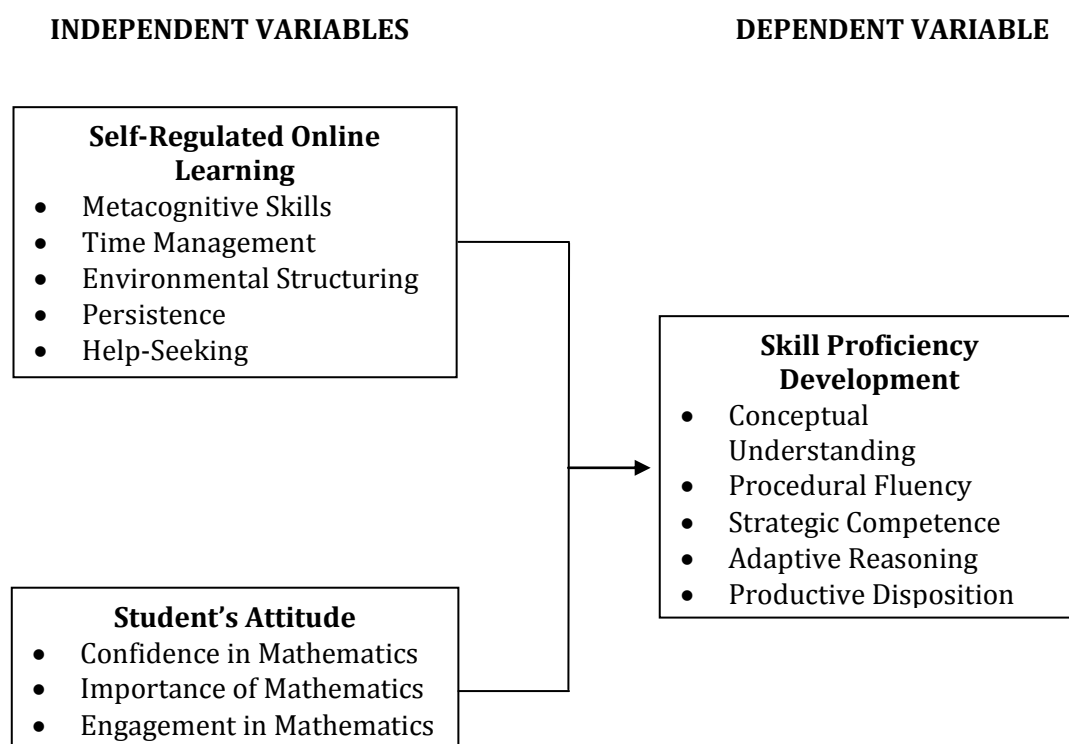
INDEPENDENT VARIABLES

DEPENDENT VARIABLE

Self-Regulated Online Learning
- Metacognitive Skills
- Time Management
- Environmental Structuring
- Persistence
- Help-Seeking

Student's Attitude
- Confidence in Mathematics
- Importance of Mathematics
- Engagement in Mathematics

Skill Proficiency Development
- Conceptual Understanding
- Procedural Fluency
- Strategic Competence
- Adaptive Reasoning
- Productive Disposition